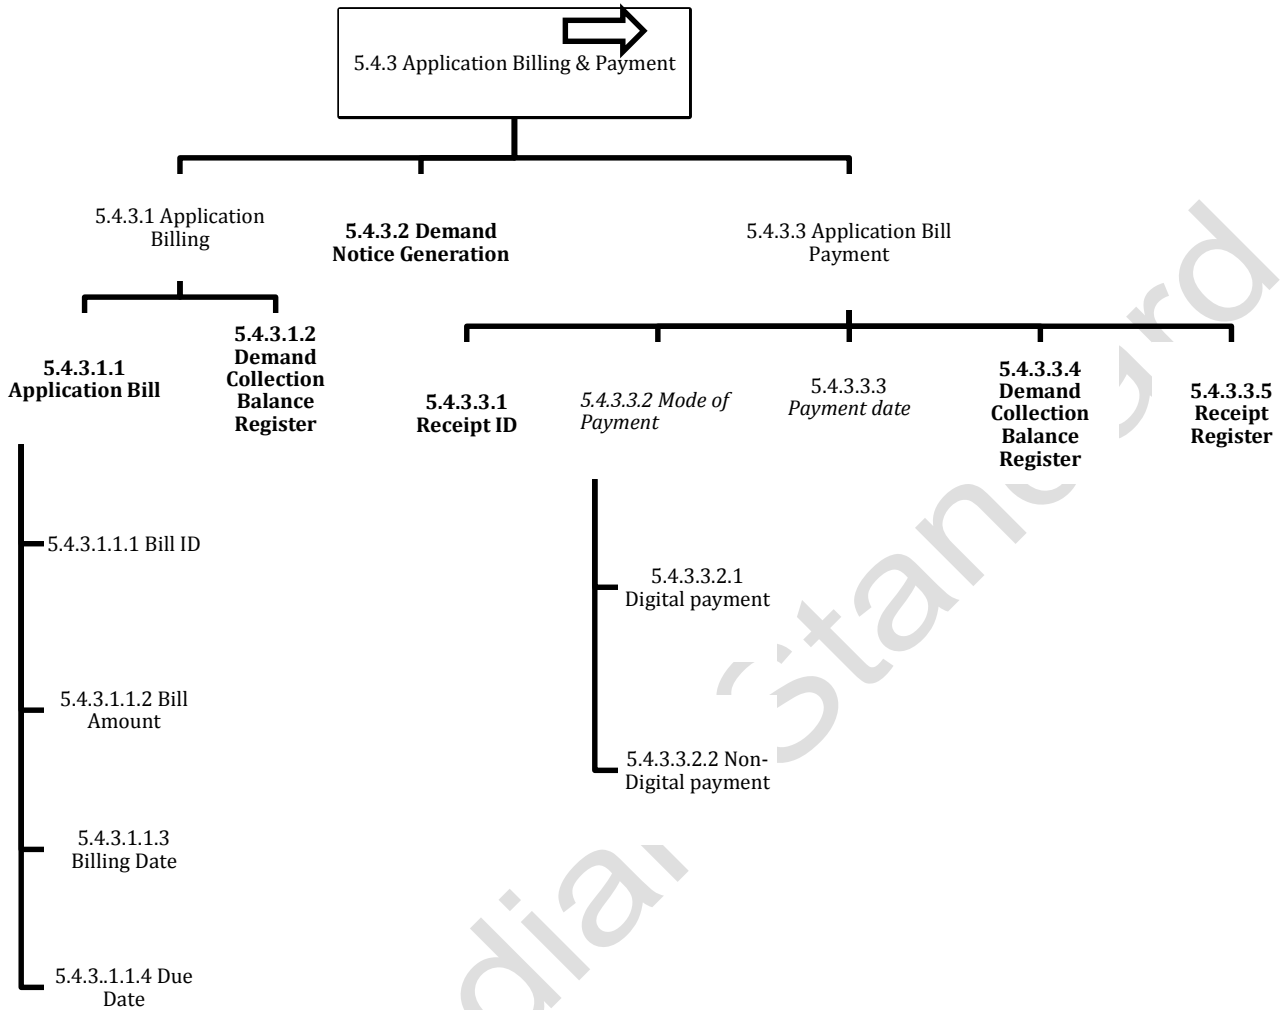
5.4.3 Application Billing & Payment

5.4.3.1 Application Billing

**5.4.3.2 Demand Notice Generation**

5.4.3.3 Application Bill Payment

**5.4.3.1.1 Application Bill**

**5.4.3.1.2 Demand Collection Balance Register**

**5.4.3.3.1 Receipt ID**

*5.4.3.3.2 Mode of Payment*

5.4.3.3.3 *Payment date*

**5.4.3.3.4 Demand Collection Balance Register**

**5.4.3.3.5 Receipt Register**

5.4.3.1.1.1 Bill ID

5.4.3.1.1.2 Bill Amount

5.4.3.1.1.3 Billing Date

5.4.3..1.1.4 Due Date

5.4.3.3.2.1 Digital payment

5.4.3.3.2.2 Non-Digital payment

diar Stand